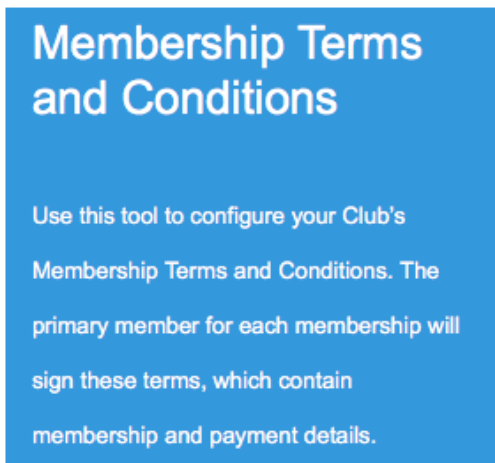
Membership Terms and Conditions

Use this tool to configure your Club's Membership Terms and Conditions. The primary member for each membership will sign these terms, which contain membership and payment details.